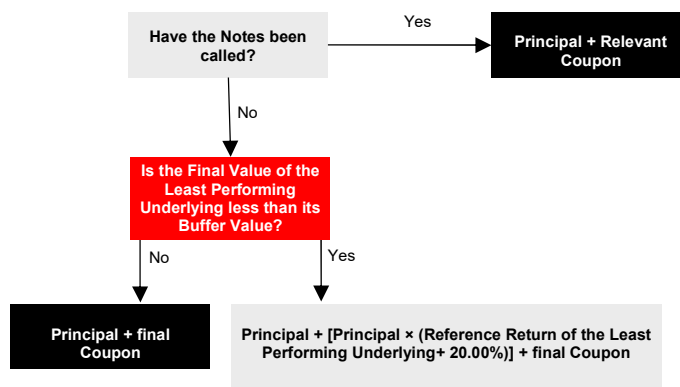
Have the Notes been called?

Yes

Principal + Relevant Coupon

No

Is the Final Value of the Least Performing Underlying less than its Buffer Value?

No

Yes

Principal + final Coupon

Principal + [Principal × (Reference Return of the Least Performing Underlying+ 20.00%)] + final Coupon